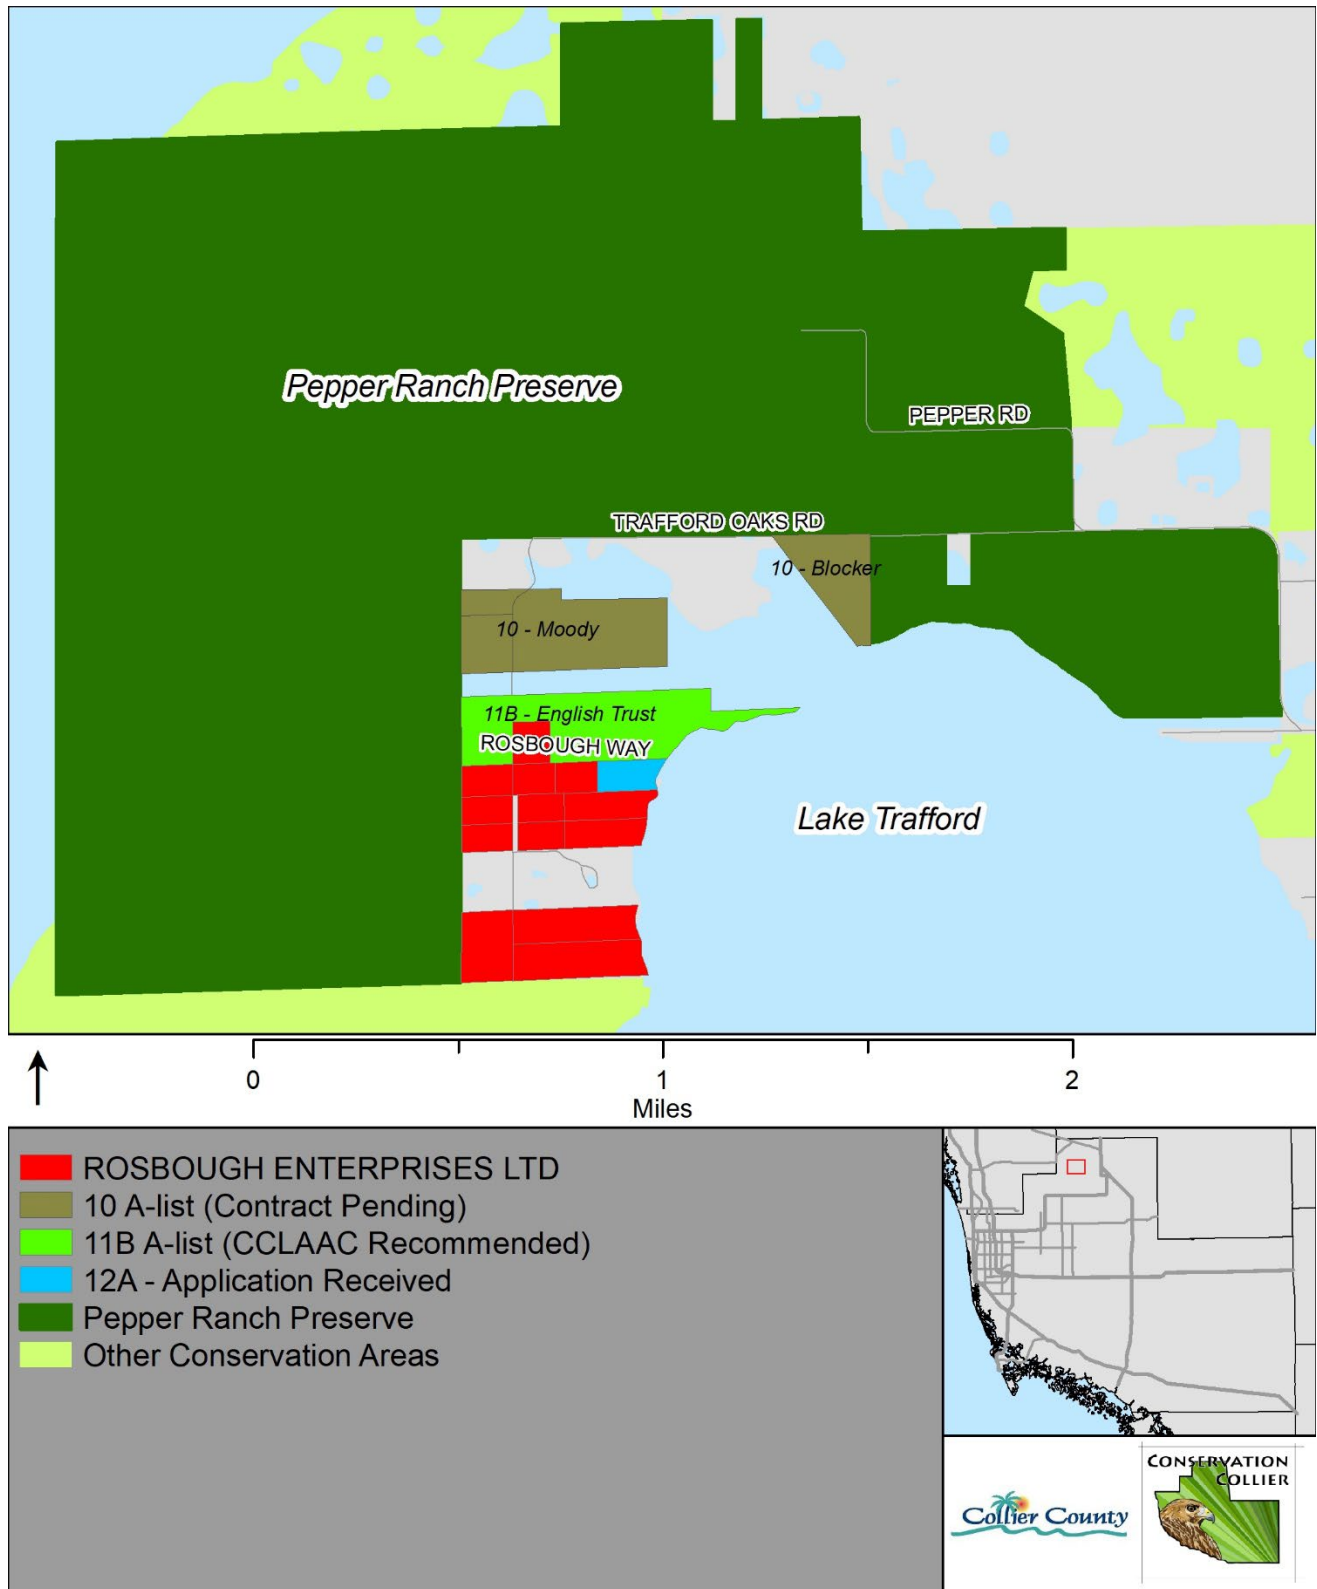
Pepper Ranch Preserve

PEPPER RD

TRAFFORD OAKS RD

10 - Blocker

10 - Moody

11B - English Trust

ROSBOUGH WAY

Lake Trafford

0
1
2
Miles

ROSBOUGH ENTERPRISES LTD
10 A-list (Contract Pending)
11B A-list (CCLAAC Recommended)
12A - Application Received
Pepper Ranch Preserve
Other Conservation Areas

Collier County

CONSERVATION COLLIER